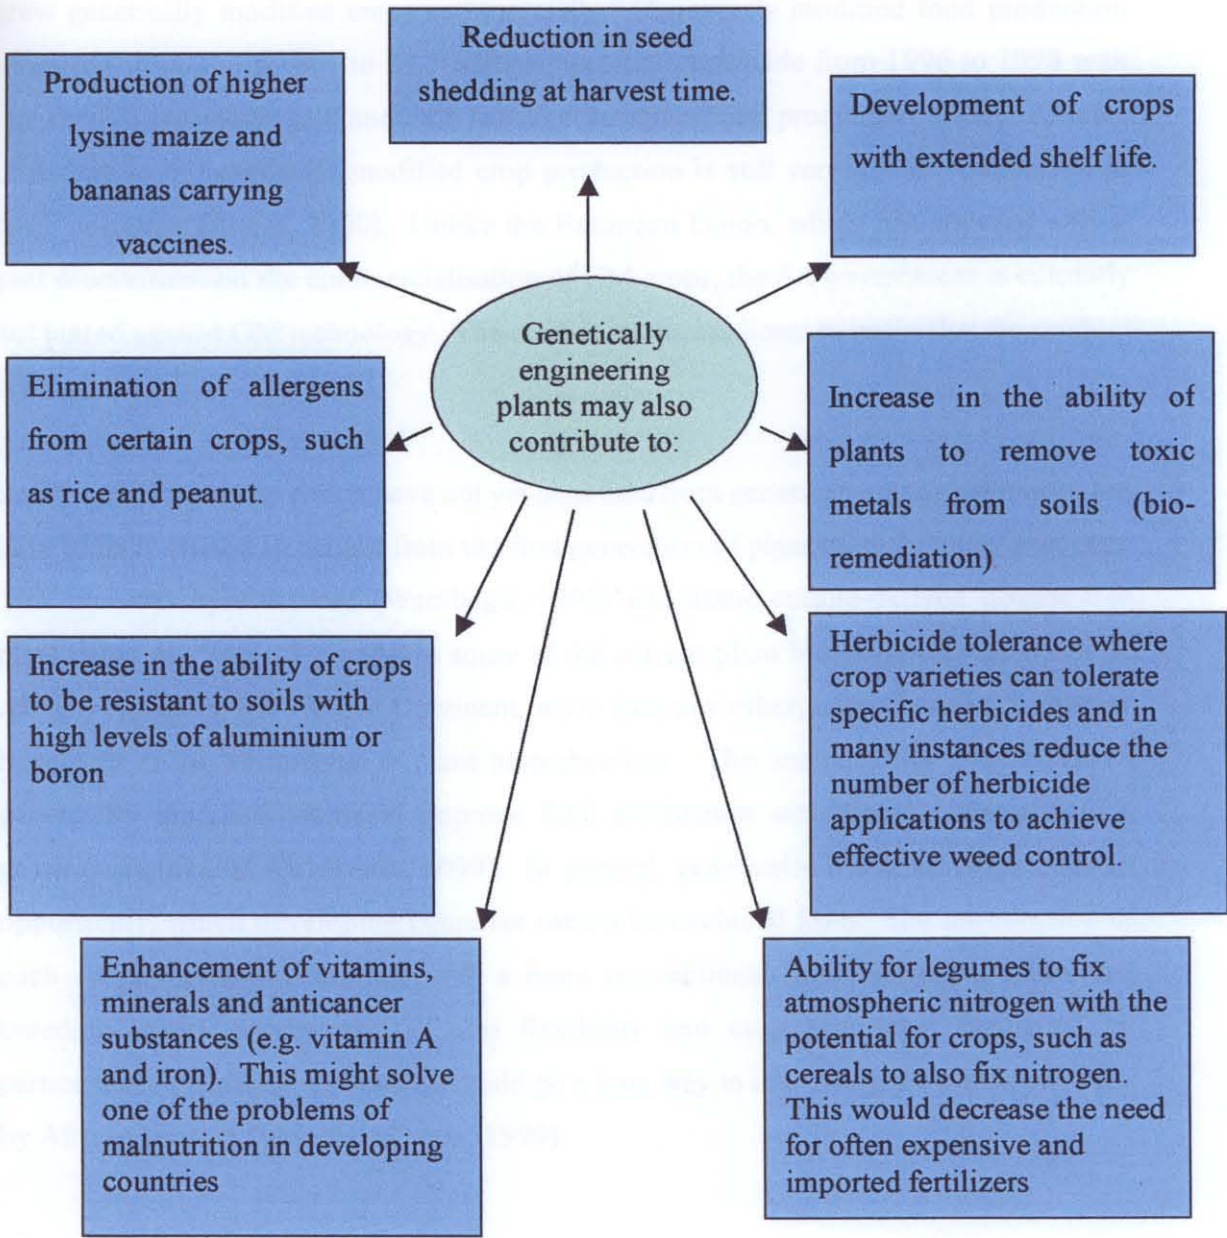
Production of higher lysine maize and bananas carrying vaccines.

Reduction in seed shedding at harvest time.

Development of crops with extended shelf life.

Genetically engineering plants may also contribute to:

Elimination of allergens from certain crops, such as rice and peanut.

Increase in the ability of plants to remove toxic metals from soils (bio-remediation)

Increase in the ability of crops to be resistant to soils with high levels of aluminium or boron

Herbicide tolerance where crop varieties can tolerate specific herbicides and in many instances reduce the number of herbicide applications to achieve effective weed control.

Enhancement of vitamins, minerals and anticancer substances (e.g. vitamin A and iron). This might solve one of the problems of malnutrition in developing countries

Ability for legumes to fix atmospheric nitrogen with the potential for crops, such as cereals to also fix nitrogen. This would decrease the need for often expensive and imported fertilizers